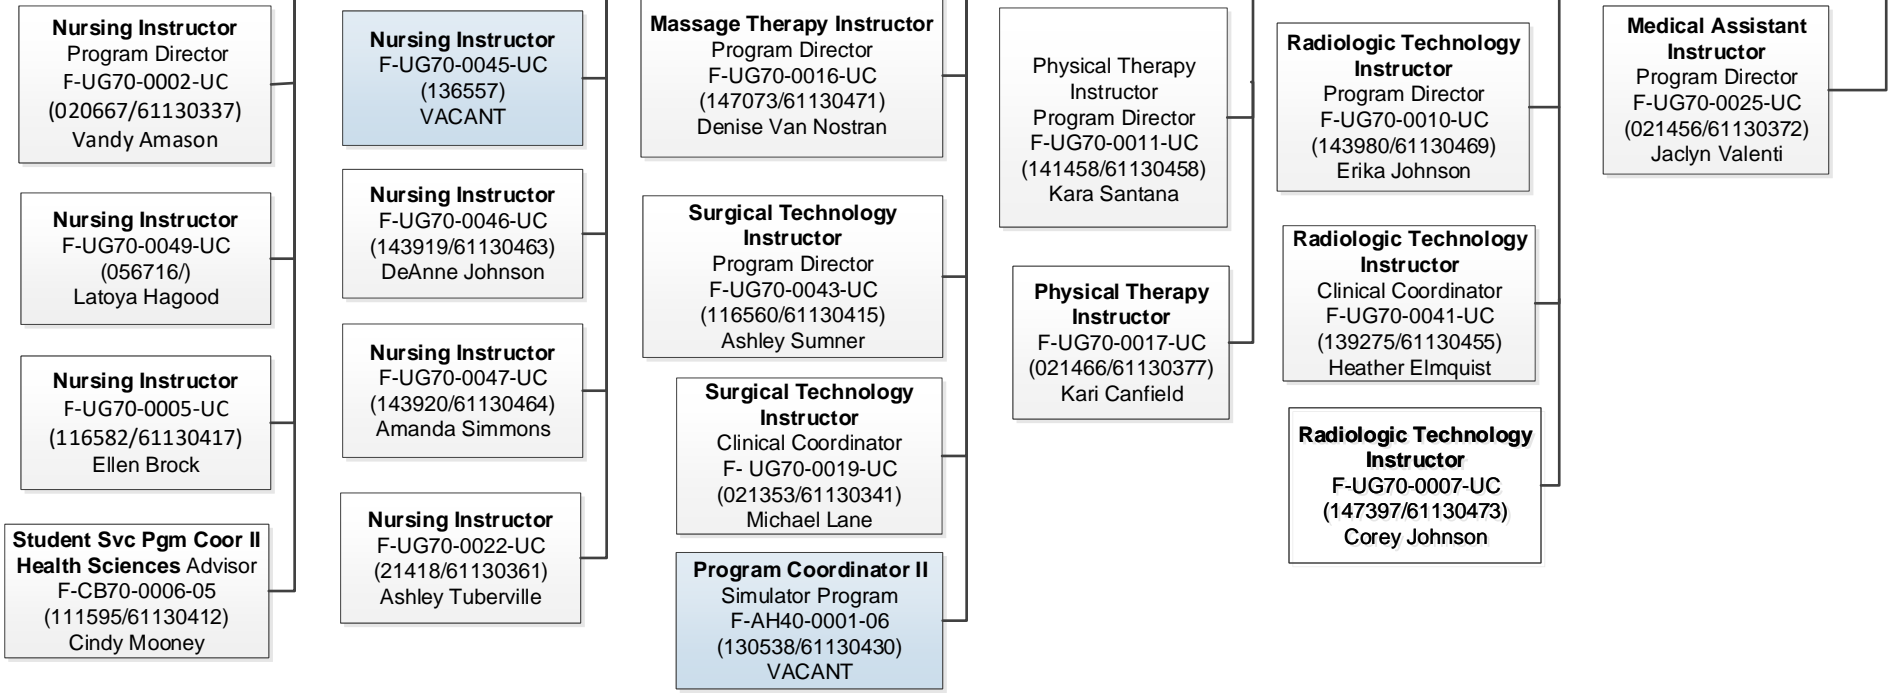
**Nursing Instructor**
Program Director
F-UG70-0002-UC
(020667/61130337)
Vandy Amason

**Nursing Instructor**
F-UG70-0049-UC
(056716/)
Latoya Hagood

**Nursing Instructor**
F-UG70-0005-UC
(116582/61130417)
Ellen Brock

**Student Svc Pgm Coor II Health Sciences** Advisor
F-CB70-0006-05
(111595/61130412)
Cindy Mooney

**Nursing Instructor**
F-UG70-0045-UC
(136557)
VACANT

**Nursing Instructor**
F-UG70-0046-UC
(143919/61130463)
DeAnne Johnson

**Nursing Instructor**
F-UG70-0047-UC
(143920/61130464)
Amanda Simmons

**Nursing Instructor**
F-UG70-0022-UC
(21418/61130361)
Ashley Tuberville

**Massage Therapy Instructor**
Program Director
F-UG70-0016-UC
(147073/61130471)
Denise Van Nostran

**Surgical Technology Instructor**
Program Director
F-UG70-0043-UC
(116560/61130415)
Ashley Sumner

**Surgical Technology Instructor**
Clinical Coordinator
F- UG70-0019-UC
(021353/61130341)
Michael Lane

**Program Coordinator II**
Simulator Program
F-AH40-0001-06
(130538/61130430)
VACANT

Physical Therapy Instructor
Program Director
F-UG70-0011-UC
(141458/61130458)
Kara Santana

**Physical Therapy Instructor**
F-UG70-0017-UC
(021466/61130377)
Kari Canfield

**Radiologic Technology Instructor**
Program Director
F-UG70-0010-UC
(143980/61130469)
Erika Johnson

**Radiologic Technology Instructor**
Clinical Coordinator
F-UG70-0041-UC
(139275/61130455)
Heather Elmquist

**Radiologic Technology Instructor**
F-UG70-0007-UC
(147397/61130473)
Corey Johnson

**Medical Assistant Instructor**
Program Director
F-UG70-0025-UC
(021456/61130372)
Jaclyn Valenti